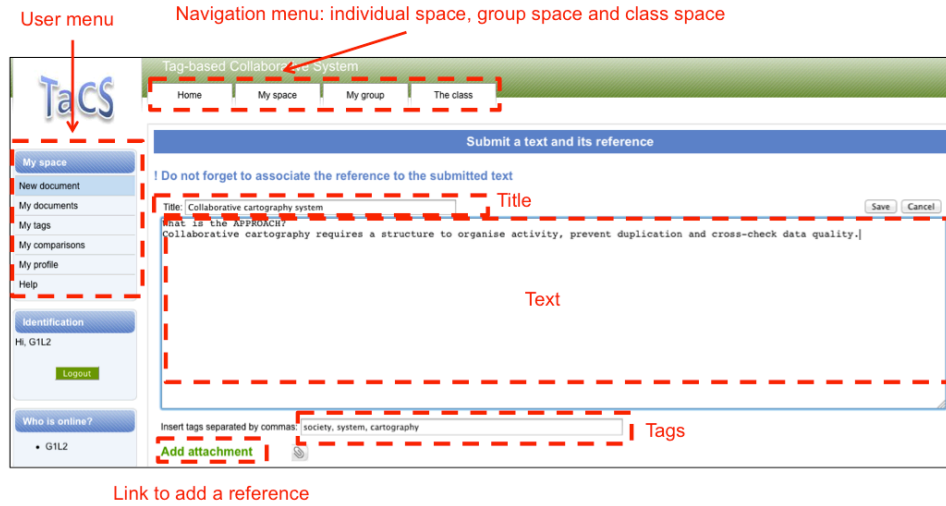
User menu

Navigation menu: individual space, group space and class space

TaCS

Tag-based Collaborative System

Home | My space | My group | The class

My space

New document

My documents

My tags

My comparisons

My profile

Help

Identification

Hi, G1L2

Logout

Who is online?

- G1L2

Submit a text and its reference

! Do not forget to associate the reference to the submitted text

Title: Collaborative cartography system

Title

Save | Cancel

What is the APPROACH?
Collaborative cartography requires a structure to organise activity, prevent duplication and cross-check data quality.

Text

Insert tags separated by commas: society, system, cartography

Tags

Add attachment

Link to add a reference